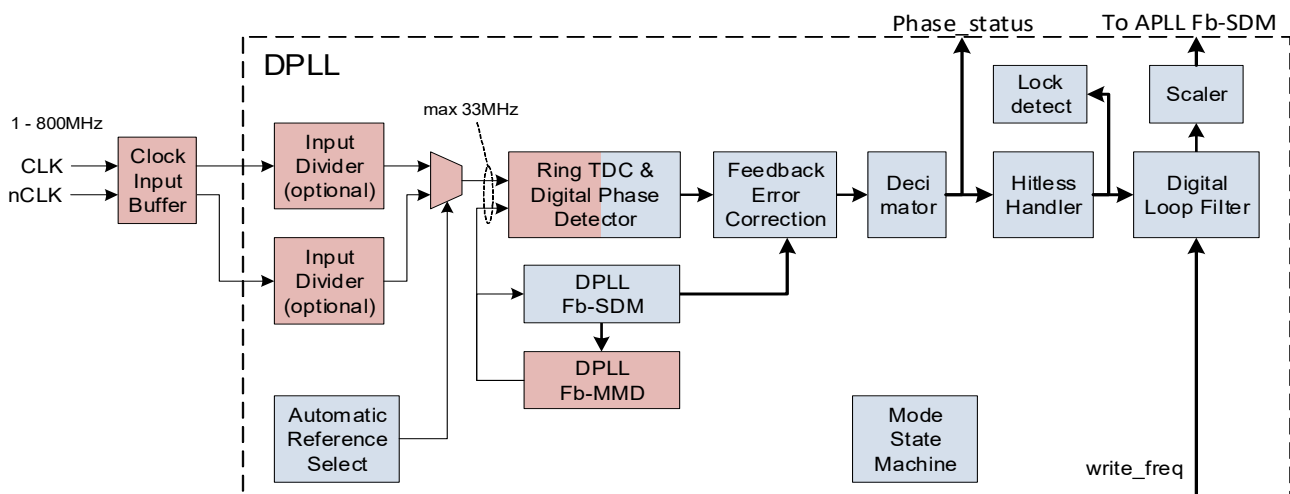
Phase_status
To APLL Fb-SDM
DPLL
Lock detect
Scaler
1 - 800MHz
max 33MHz
CLK
nCLK
Clock Input Buffer
Input Divider (optional)
Ring TDC & Digital Phase Detector
Feedback Error Correction
Deci mator
Hitless Handler
Digital Loop Filter
Input Divider (optional)
DPLL Fb-SDM
DPLL Fb-MMD
Automatic Reference Select
Mode State Machine
write_freq